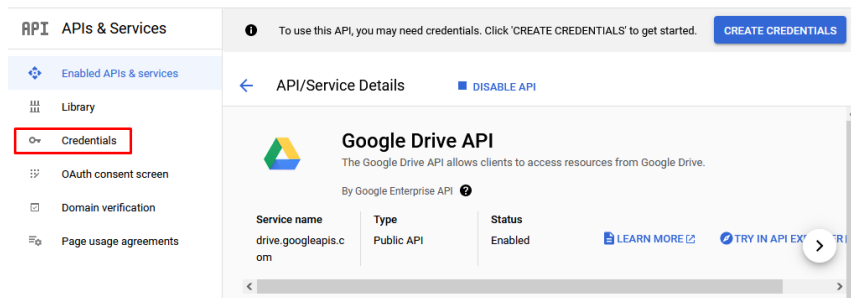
API APIs & Services

Enabled APIs & services

Library

Credentials

OAuth consent screen

Domain verification

Page usage agreements

To use this API, you may need credentials. Click 'CREATE CREDENTIALS' to get started.

CREATE CREDENTIALS

API/Service Details

DISABLE API

Google Drive API

The Google Drive API allows clients to access resources from Google Drive.

By Google Enterprise API

| Service name | Type | Status |
|---|---|---|
| drive.googleapis.com | Public API | Enabled |

LEARN MORE

TRY IN API EX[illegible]